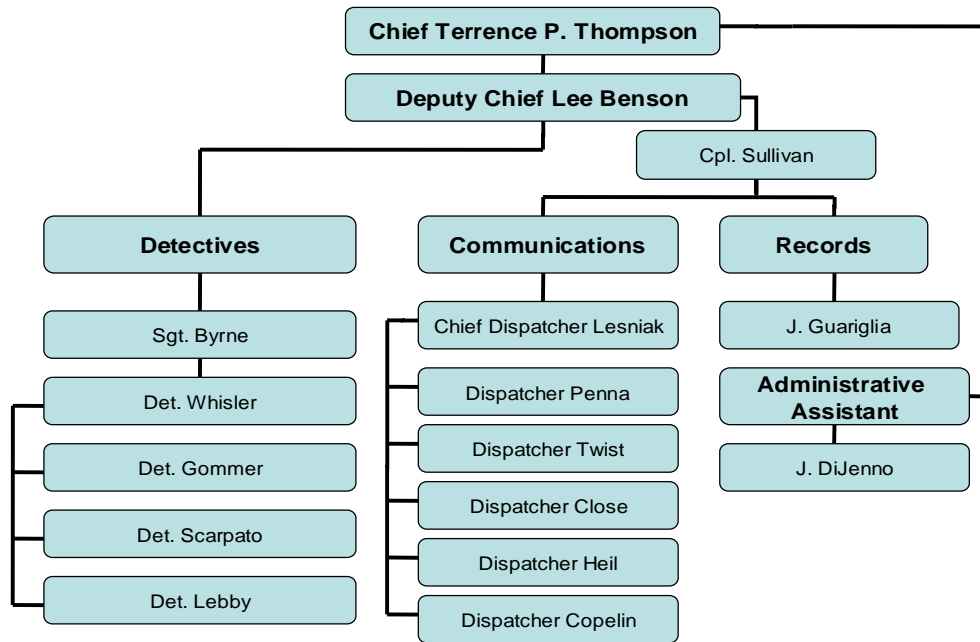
Chief Terrence P. Thompson

Deputy Chief Lee Benson

Cpl. Sullivan

Detectives

Communications

Records

Sgt. Byrne

Det. Whisler

Det. Gommer

Det. Scarpato

Det. Lebby

Chief Dispatcher Lesniak

Dispatcher Penna

Dispatcher Twist

Dispatcher Close

Dispatcher Heil

Dispatcher Copelin

J. Guariglia

Administrative Assistant

J. DiJenno